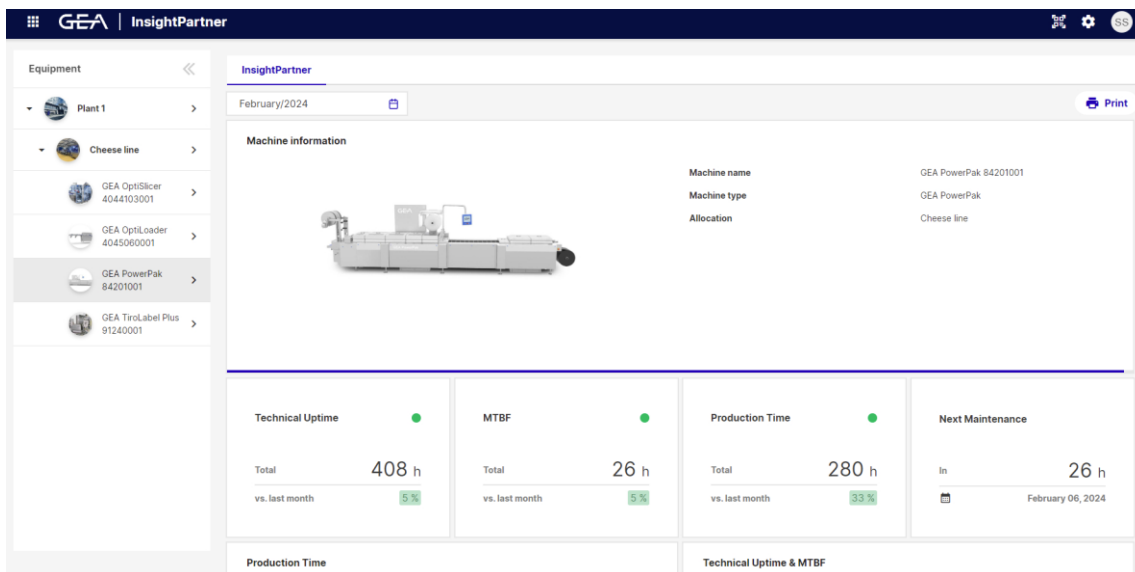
GEA | InsightPartner

SS

Equipment

Plant 1

Cheese line

GEA OptiSlicer 4044103001

GEA OptiLoader 4045060001

GEA PowerPak 84201001

GEA TiroLabel Plus 91240001

InsightPartner

February/2024

Print

Machine information

| | |
|---|---|
| Machine name | GEA PowerPak 84201001 |
| Machine type | GEA PowerPak |
| Allocation | Cheese line |

Technical Uptime

Total 408 h

vs. last month 5 %

MTBF

Total 26 h

vs. last month 5 %

Production Time

Total 280 h

vs. last month 33 %

Next Maintenance

In 26 h

February 06, 2024

Production Time

Technical Uptime & MTBF